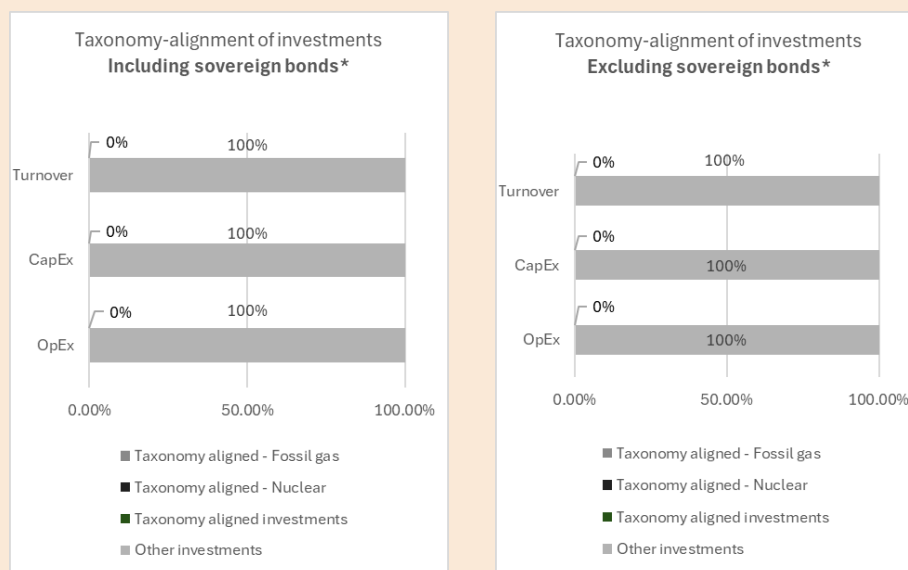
Taxonomy-alignment of investments
**Including sovereign bonds\***

Turnover
0%
100%

CapEx
0%
100%

OpEx
0%
100%

0.00%
50.00%
100.00%

Taxonomy aligned - Fossil gas
Taxonomy aligned - Nuclear
Taxonomy aligned investments
Other investments

Taxonomy-alignment of investments
**Excluding sovereign bonds\***

Turnover
0%
100%

CapEx
0%
100%

OpEx
0%
100%

0.00%
50.00%
100.00%

Taxonomy aligned - Fossil gas
Taxonomy aligned - Nuclear
Taxonomy aligned investments
Other investments